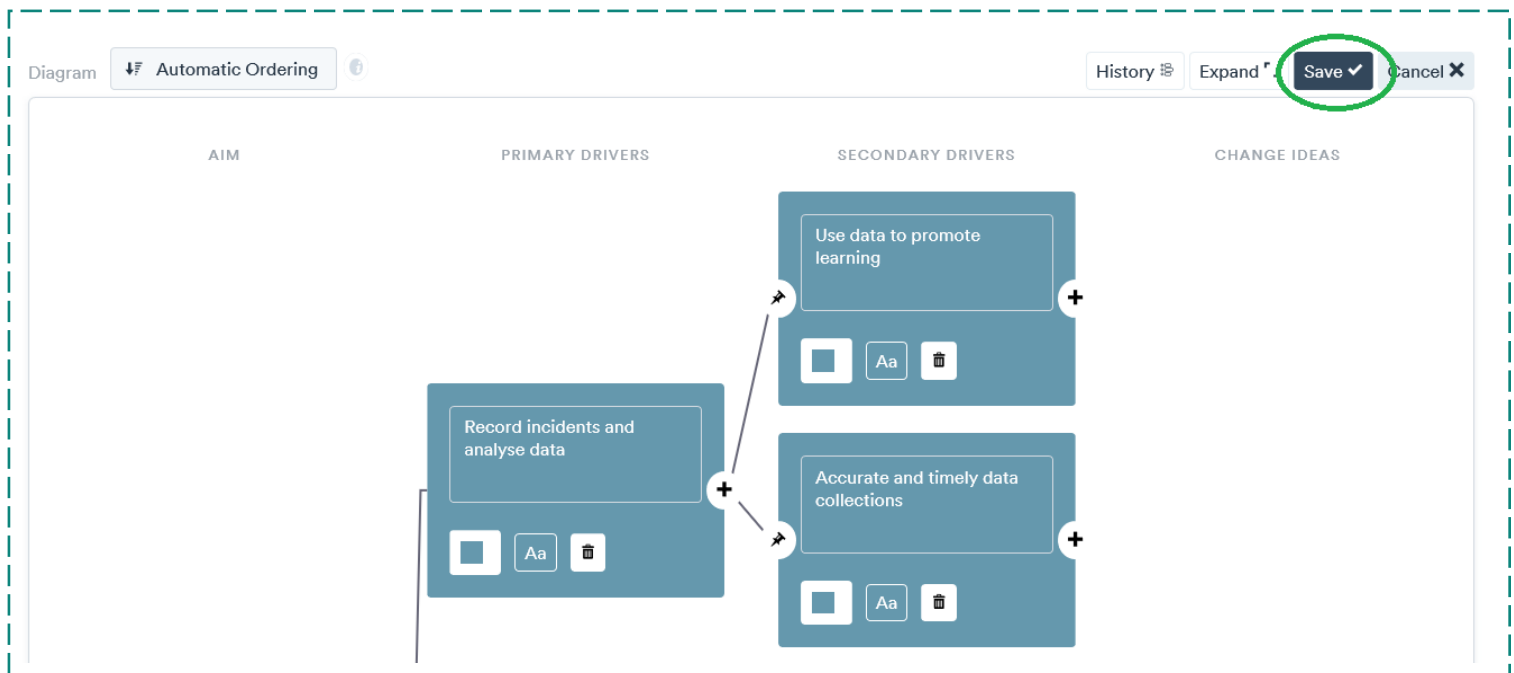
Diagram Automatic Ordering

History Expand Save Cancel

AIM

PRIMARY DRIVERS

SECONDARY DRIVERS

CHANGE IDEAS

Use data to promote learning

Aa

Record incidents and analyse data

Aa

Accurate and timely data collections

Aa